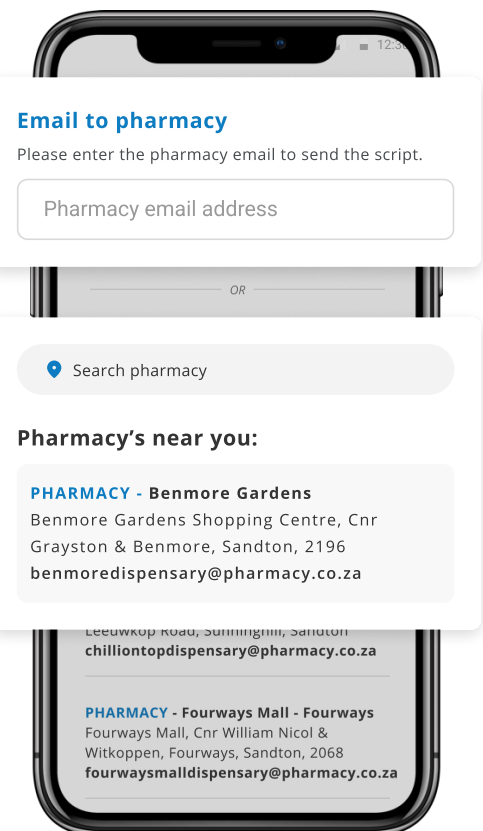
12:3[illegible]

Email to pharmacy

Please enter the pharmacy email to send the script.

Pharmacy email address

OR

Search pharmacy

Pharmacy's near you:

PHARMACY - Benmore Gardens
Benmore Gardens Shopping Centre, Cnr Grayston & Benmore, Sandton, 2196
benmoredispensary@pharmacy.co.za

Leeuwkop Road, Sunninghill, Sandton
chilliontopdispensary@pharmacy.co.za

PHARMACY - Fourways Mall - Fourways
Fourways Mall, Cnr William Nicol & Witkoppen, Fourways, Sandton, 2068
fourwaysmalldispensary@pharmacy.co.za